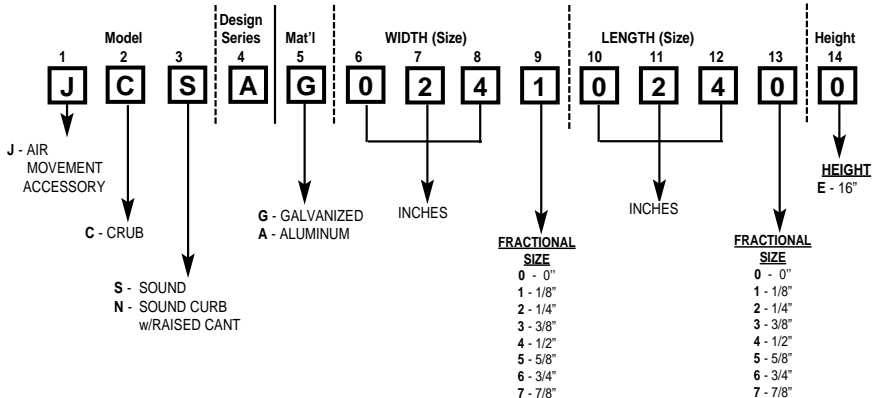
Model

Design Series

Mat'l

WIDTH (Size)

LENGTH (Size)

Height

1 2 3 4 5 6 7 8 9 10 11 12 13 14

J C S A G 0 2 4 1 0 2 4 0 0

J - AIR MOVEMENT ACCESSORY

C - CRUB

S - SOUND
N - SOUND CURB w/RAISED CANT

G - GALVANIZED
A - ALUMINUM

INCHES

FRACTIONAL SIZE
0 - 0"
1 - 1/8"
2 - 1/4"
3 - 3/8"
4 - 1/2"
5 - 5/8"
6 - 3/4"
7 - 7/8"

INCHES

FRACTIONAL SIZE
0 - 0"
1 - 1/8"
2 - 1/4"
3 - 3/8"
4 - 1/2"
5 - 5/8"
6 - 3/4"
7 - 7/8"

HEIGHT
E - 16"